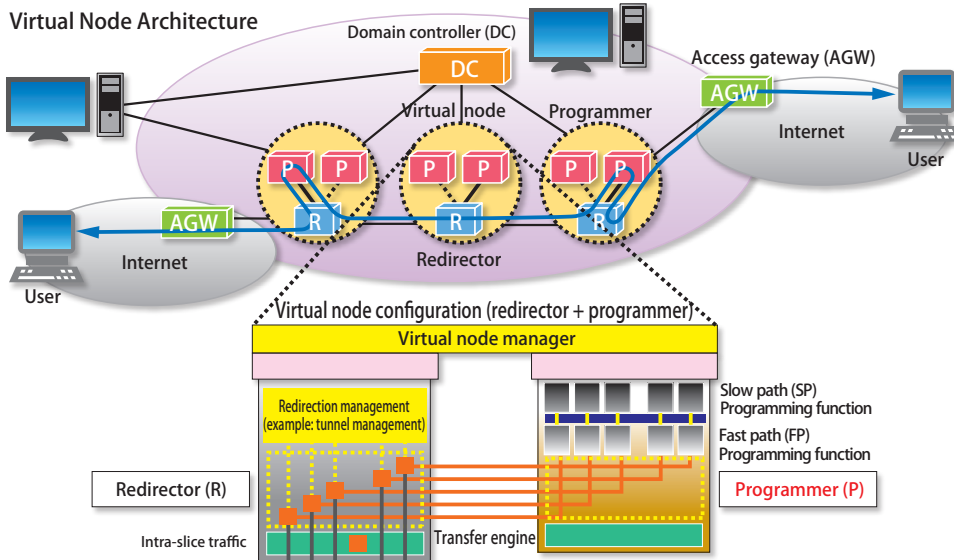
Virtual Node Architecture

Domain controller (DC)

DC

Access gateway (AGW)

AGW

Virtual node

Programmer

Internet

User

P P

P P

P P

R

R

R

AGW

Internet

Redirector

User

Virtual node configuration (redirector + programmer)

Virtual node manager

Redirection management (example: tunnel management)

Slow path (SP) Programming function

Fast path (FP) Programming function

Redirector (R)

Programmer (P)

Intra-slice traffic

Transfer engine